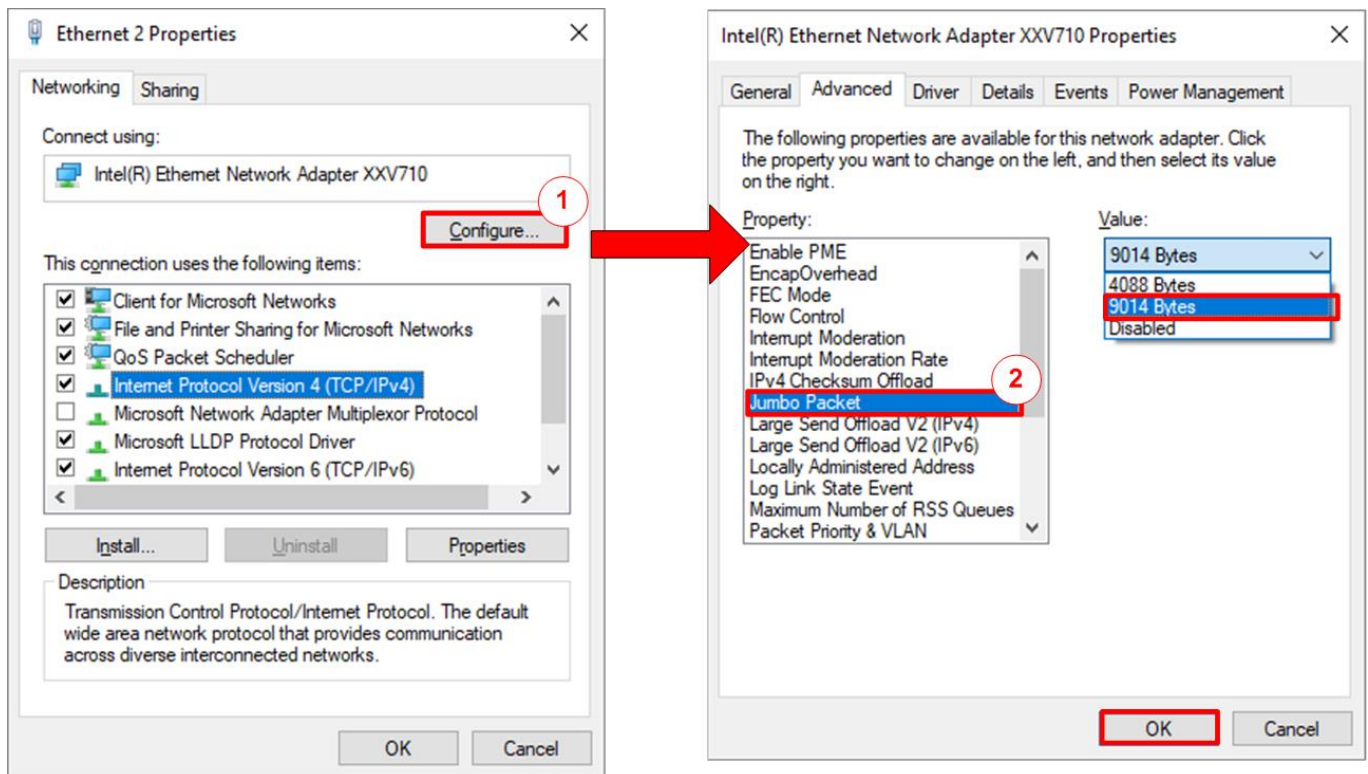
Ethernet 2 Properties

Networking Sharing

Connect using:

Intel(R) Ethernet Network Adapter XXV710

1

Configure...

This connection uses the following items:

Client for Microsoft Networks
File and Printer Sharing for Microsoft Networks
QoS Packet Scheduler
Internet Protocol Version 4 (TCP/IPv4)
Microsoft Network Adapter Multiplexor Protocol
Microsoft LLDP Protocol Driver
Internet Protocol Version 6 (TCP/IPv6)

Install... Uninstall Properties

Description

Transmission Control Protocol/Internet Protocol. The default wide area network protocol that provides communication across diverse interconnected networks.

OK Cancel

Intel(R) Ethernet Network Adapter XXV710 Properties

General Advanced Driver Details Events Power Management

The following properties are available for this network adapter. Click the property you want to change on the left, and then select its value on the right.

Property:

Enable PME
EncapOverhead
FEC Mode
Flow Control
Interrupt Moderation
Interrupt Moderation Rate
IPv4 Checksum Offload
Jumbo Packet
Large Send Offload V2 (IPv4)
Large Send Offload V2 (IPv6)
Locally Administered Address
Log Link State Event
Maximum Number of RSS Queues
Packet Priority & VLAN

2

Value:

9014 Bytes
4088 Bytes
9014 Bytes
Disabled

OK Cancel